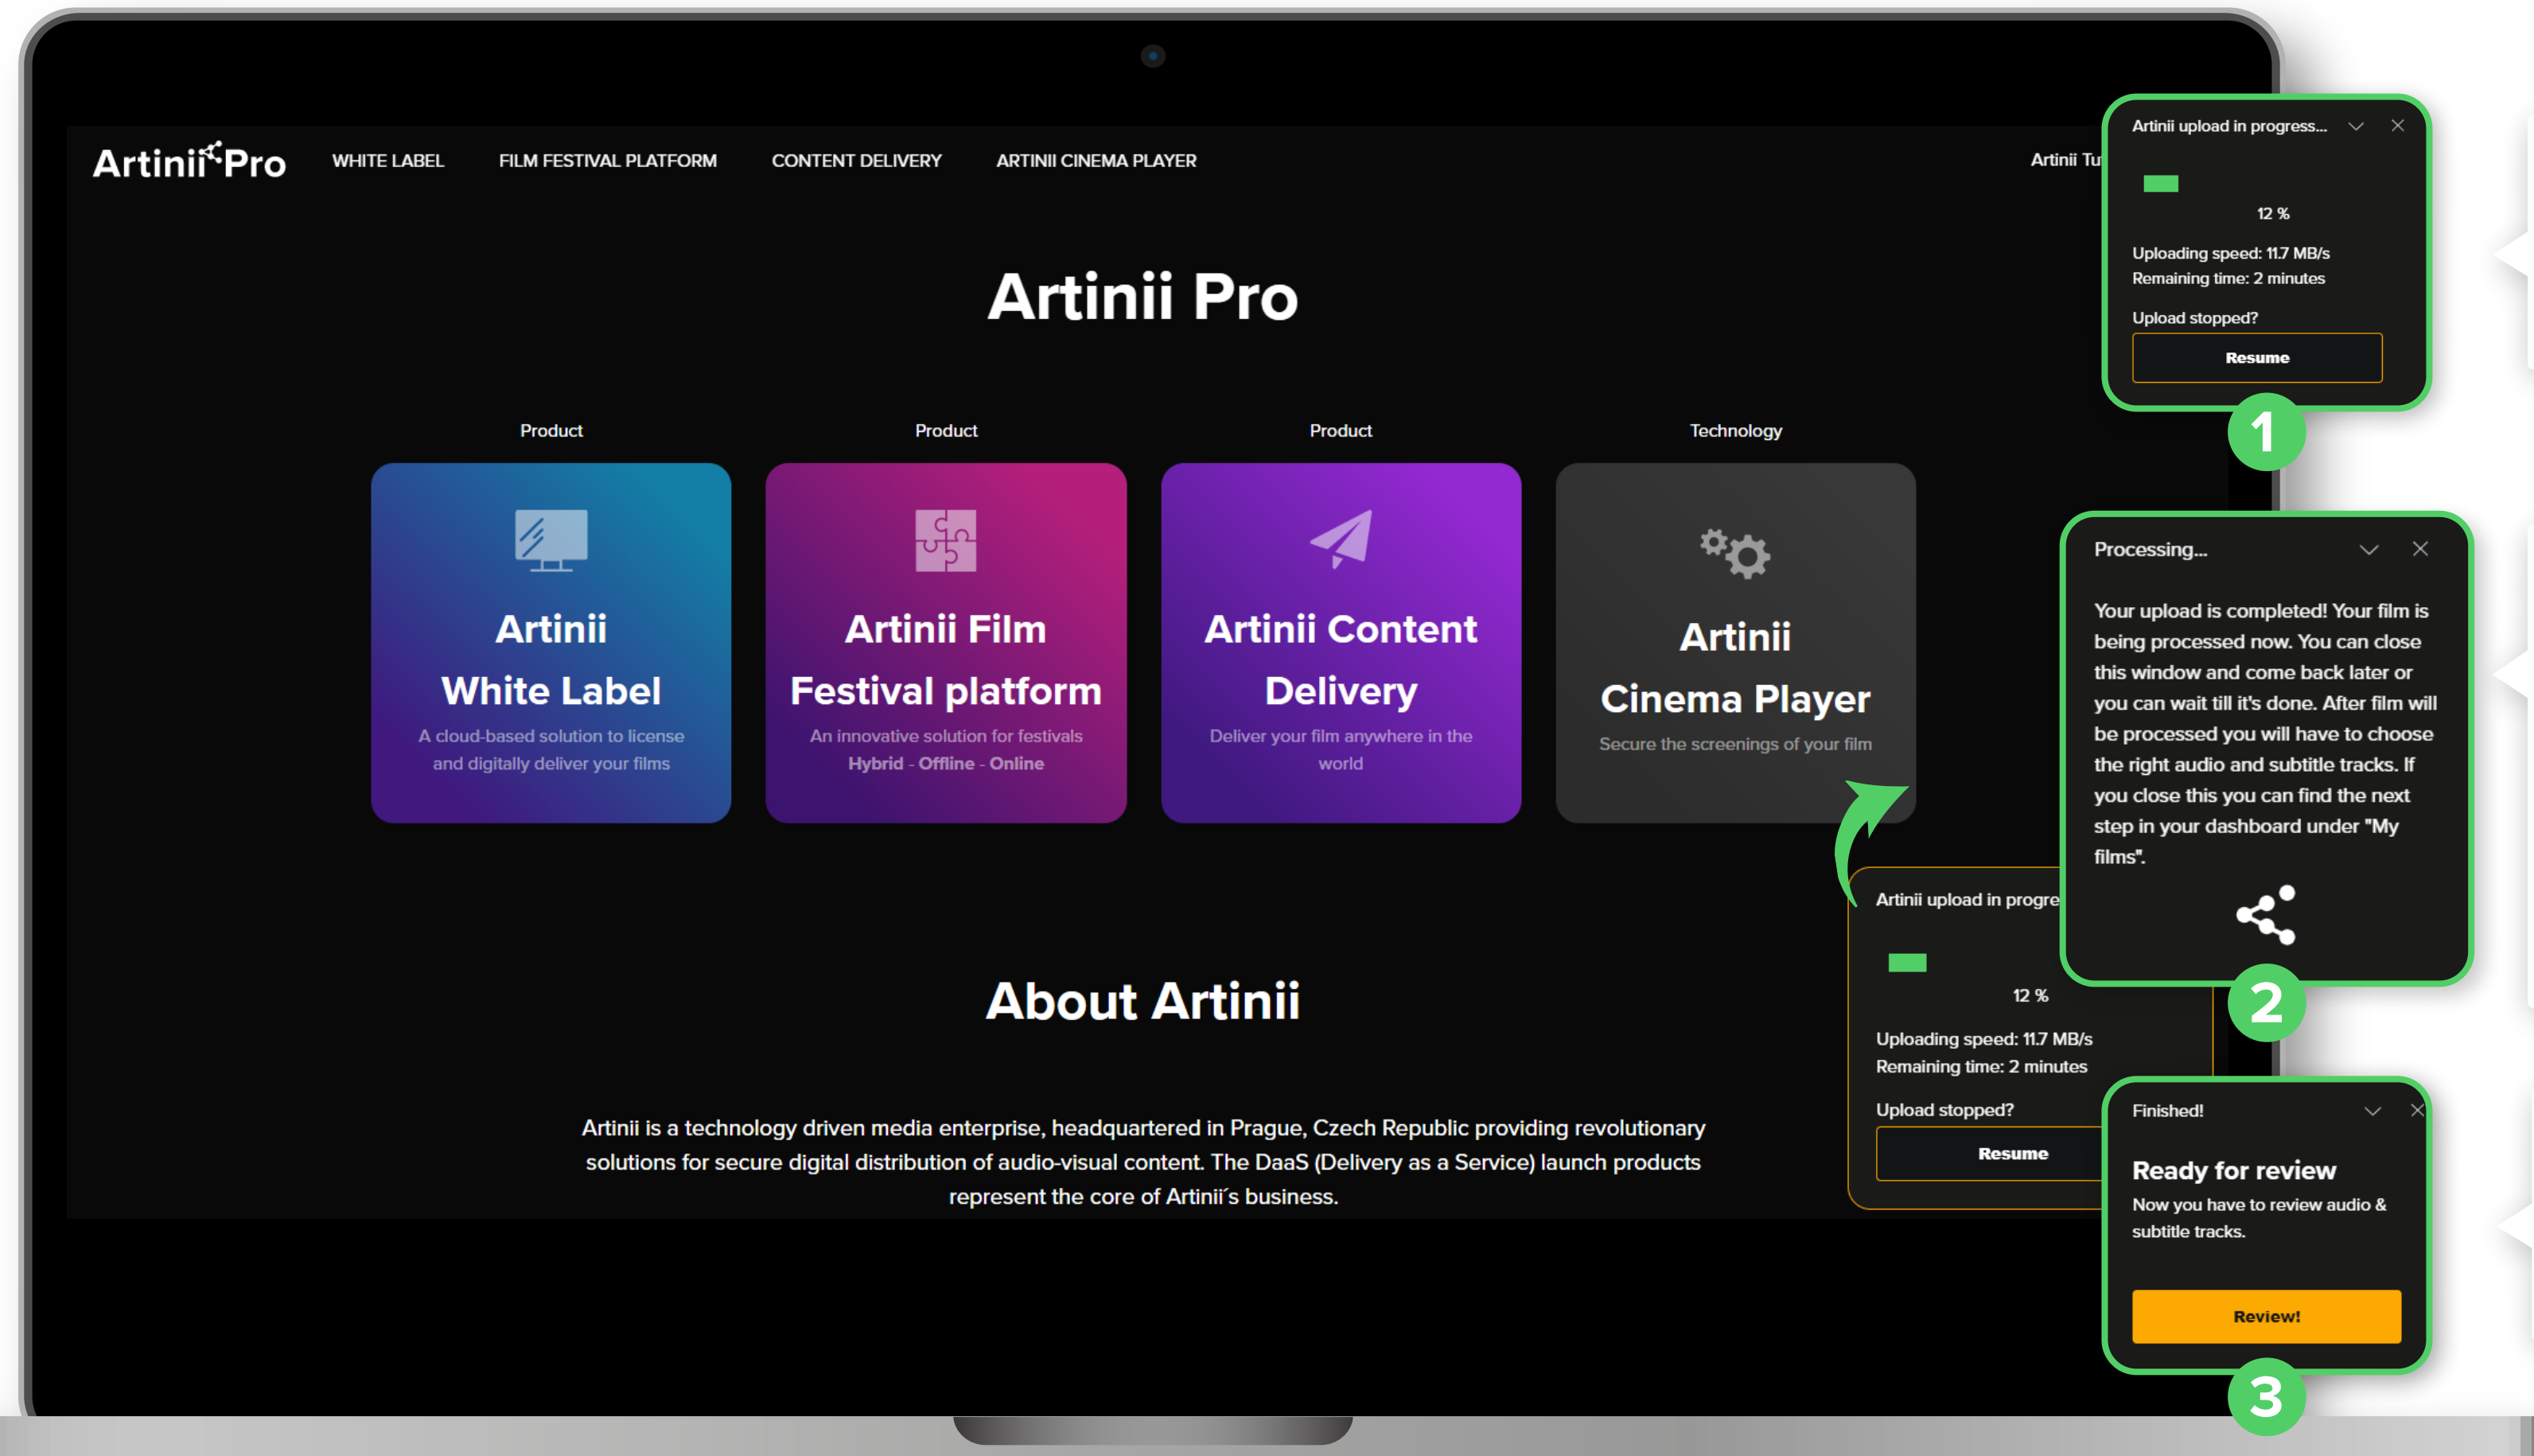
Artinii Pro WHITE LABEL FILM FESTIVAL PLATFORM CONTENT DELIVERY ARTINII CINEMA PLAYER Artinii Tu

Artinii upload in progress...

12 %

Uploading speed: 11.7 MB/s
Remaining time: 2 minutes

Upload stopped?

Resume

1

Artinii Pro

Product

Artinii White Label

A cloud-based solution to license and digitally deliver your films

Product

Artinii Film Festival platform

An innovative solution for festivals
Hybrid - Offline - Online

Product

Artinii Content Delivery

Deliver your film anywhere in the world

Technology

Artinii Cinema Player

Secure the screenings of your film

Processing...

Your upload is completed! Your film is being processed now. You can close this window and come back later or you can wait till it's done. After film will be processed you will have to choose the right audio and subtitle tracks. If you close this you can find the next step in your dashboard under "My films".

2

Artinii upload in progre

12 %

Uploading speed: 11.7 MB/s
Remaining time: 2 minutes

Upload stopped?

Resume

About Artinii

Artinii is a technology driven media enterprise, headquartered in Prague, Czech Republic providing revolutionary solutions for secure digital distribution of audio-visual content. The DaaS (Delivery as a Service) launch products represent the core of Artinii´s business.

Finished!

Ready for review

Now you have to review audio & subtitle tracks.

Review!

3